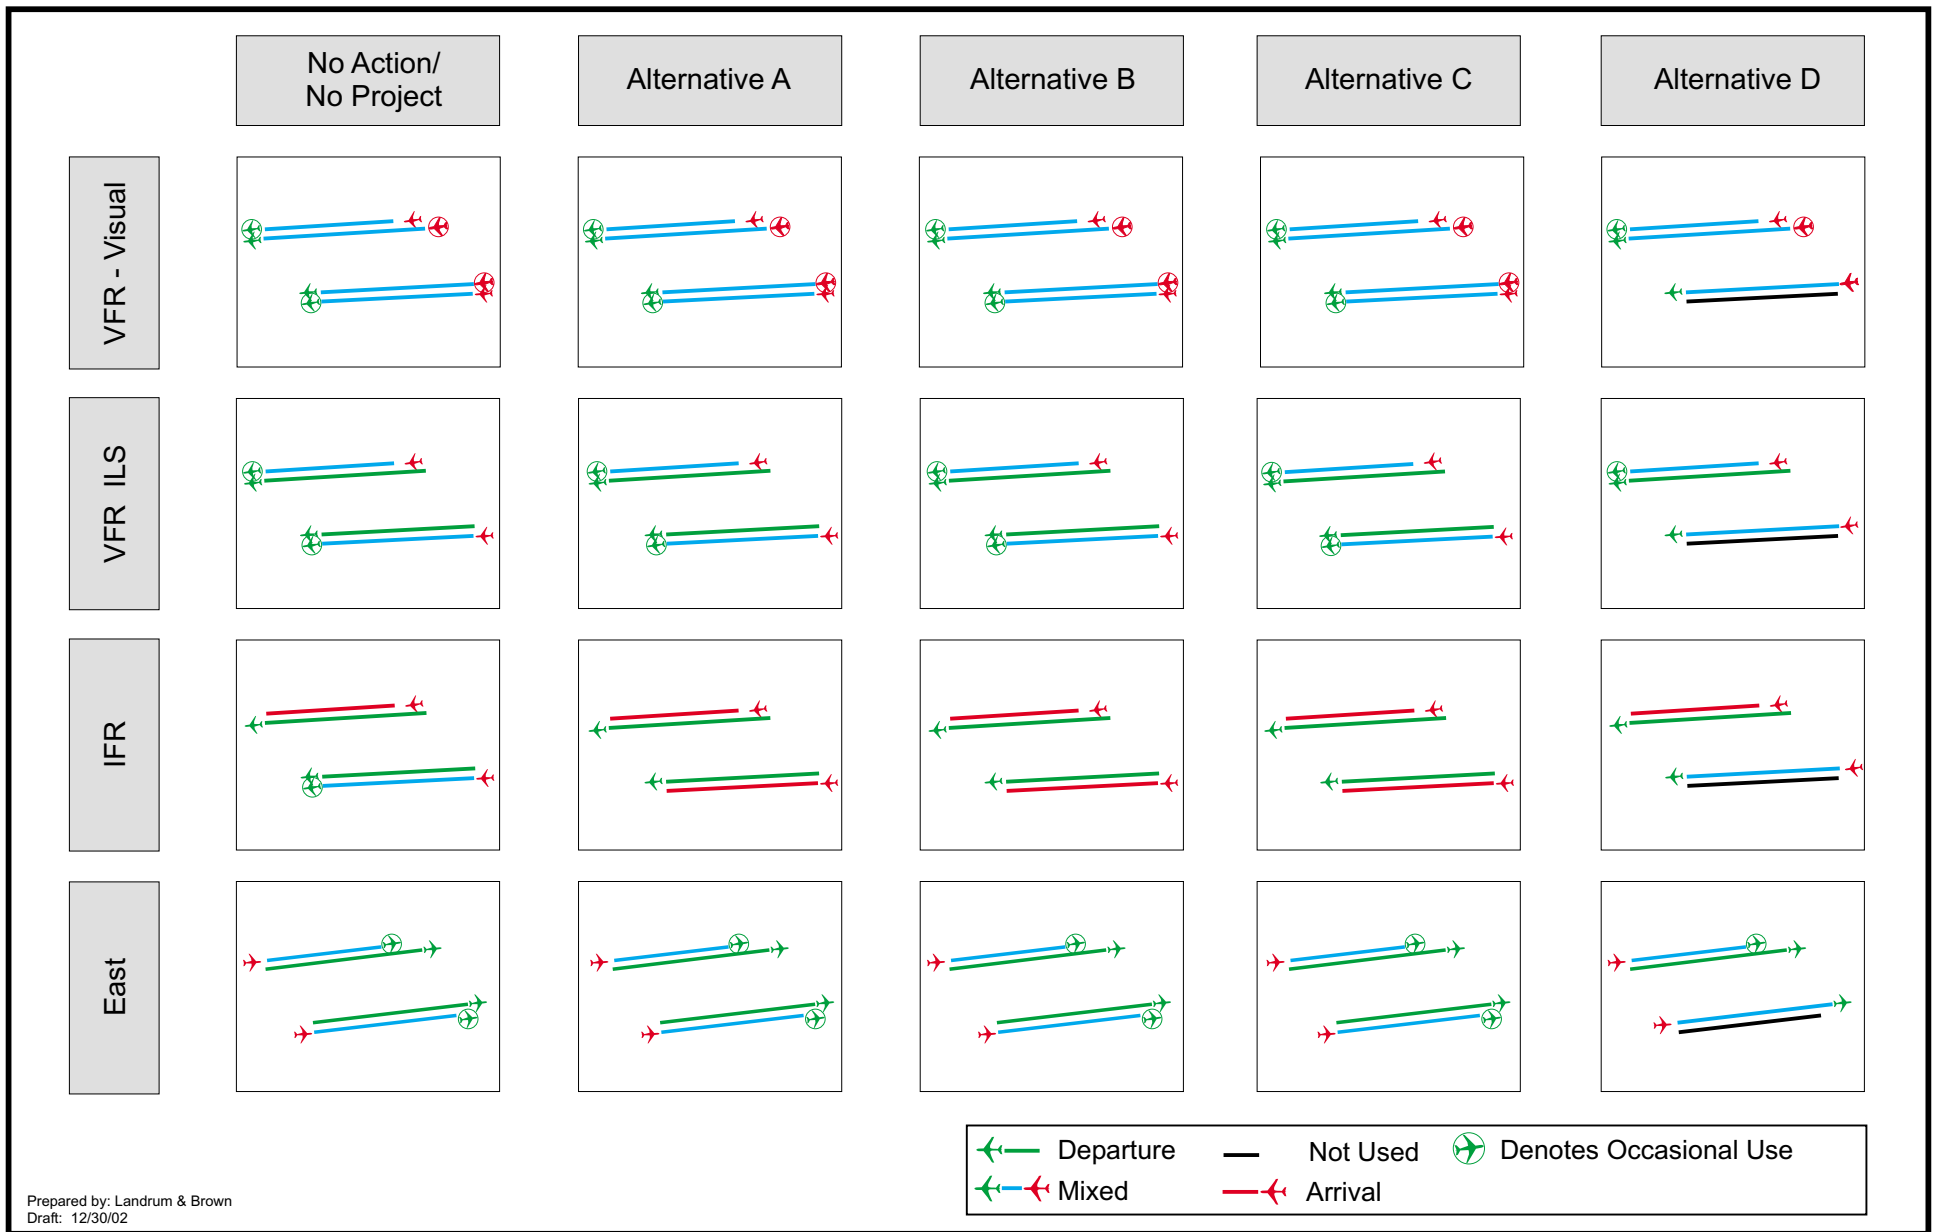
No Action/ No Project

Alternative A

Alternative B

Alternative C

Alternative D

VFR - Visual

VFR ILS

IFR

East

Departure

Not Used

Denotes Occasional Use

Mixed

Arrival

Prepared by: Landrum & Brown
Draft: 12/30/02